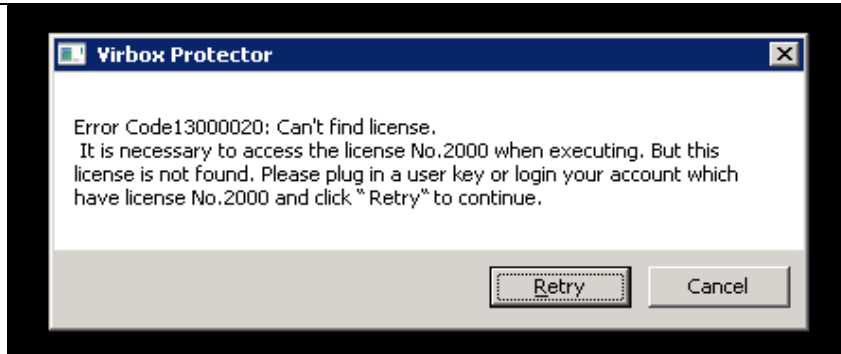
Virbox Protector

Error Code13000020: Can't find license.
It is necessary to access the license No.2000 when executing. But this license is not found. Please plug in a user key or login your account which have license No.2000 and click " Retry" to continue.

Retry

Cancel